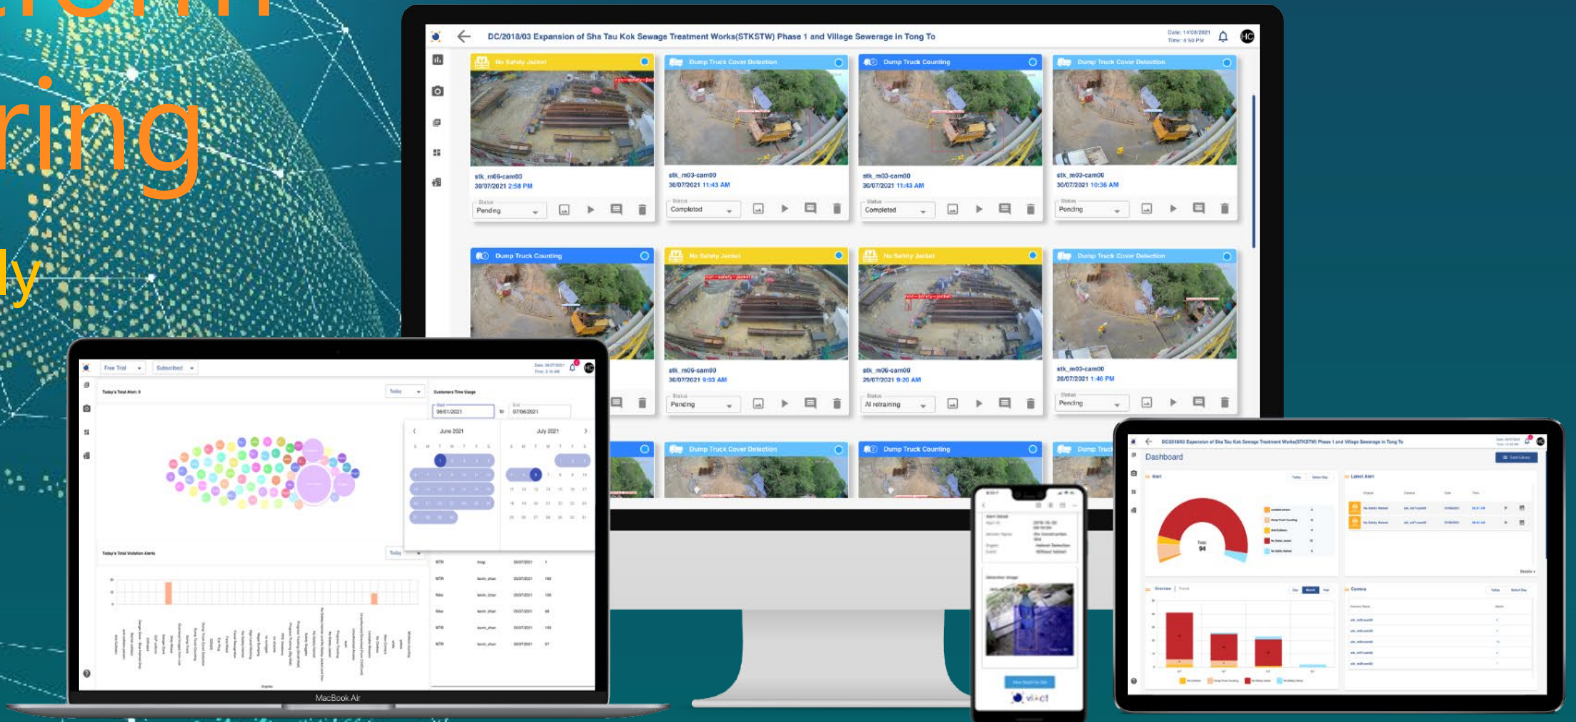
ring

ly

DC/2018/03 Expansion of Sha Tau Kok Sewage Treatment Works(STKSTW) Phase 1 and Village Sewerage in Tong To

No Safety Jacket
stk_m05-cam03
30/07/2021 2:58 PM
Status
Pending

Dump Truck Cover Detection
stk_m03-cam00
30/07/2021 11:43 AM
Status
Completed

Dump Truck Counting
stk_m03-cam00
30/07/2021 11:43 AM
Status
Completed

Dump Truck Cover Detection
stk_m03-cam00
30/07/2021 10:36 AM
Status
Pending

Dump Truck Counting

No Safety Jacket
stk_m05-cam00
30/07/2021 9:03 AM
Status
Pending

No Safety Jacket
stk_m05-cam00
26/07/2021 9:20 AM
Status
AI retraining

Dump Truck Cover Detection
stk_m03-cam00
26/07/2021 1:40 PM
Status
Pending

Dump Truck Cover Detection

Dump Truck Counting

Dump Truck

Free Trial
Subscribed
Today's Total Alert: 8
Today
Customers Time Usage
06/01/2021
to
07/06/2021
June 2021
July 2021
Today's Total Violation Alerts
Today

MacBook Air

Dashboard
Total
94
Latest Alert
Overview
Camera